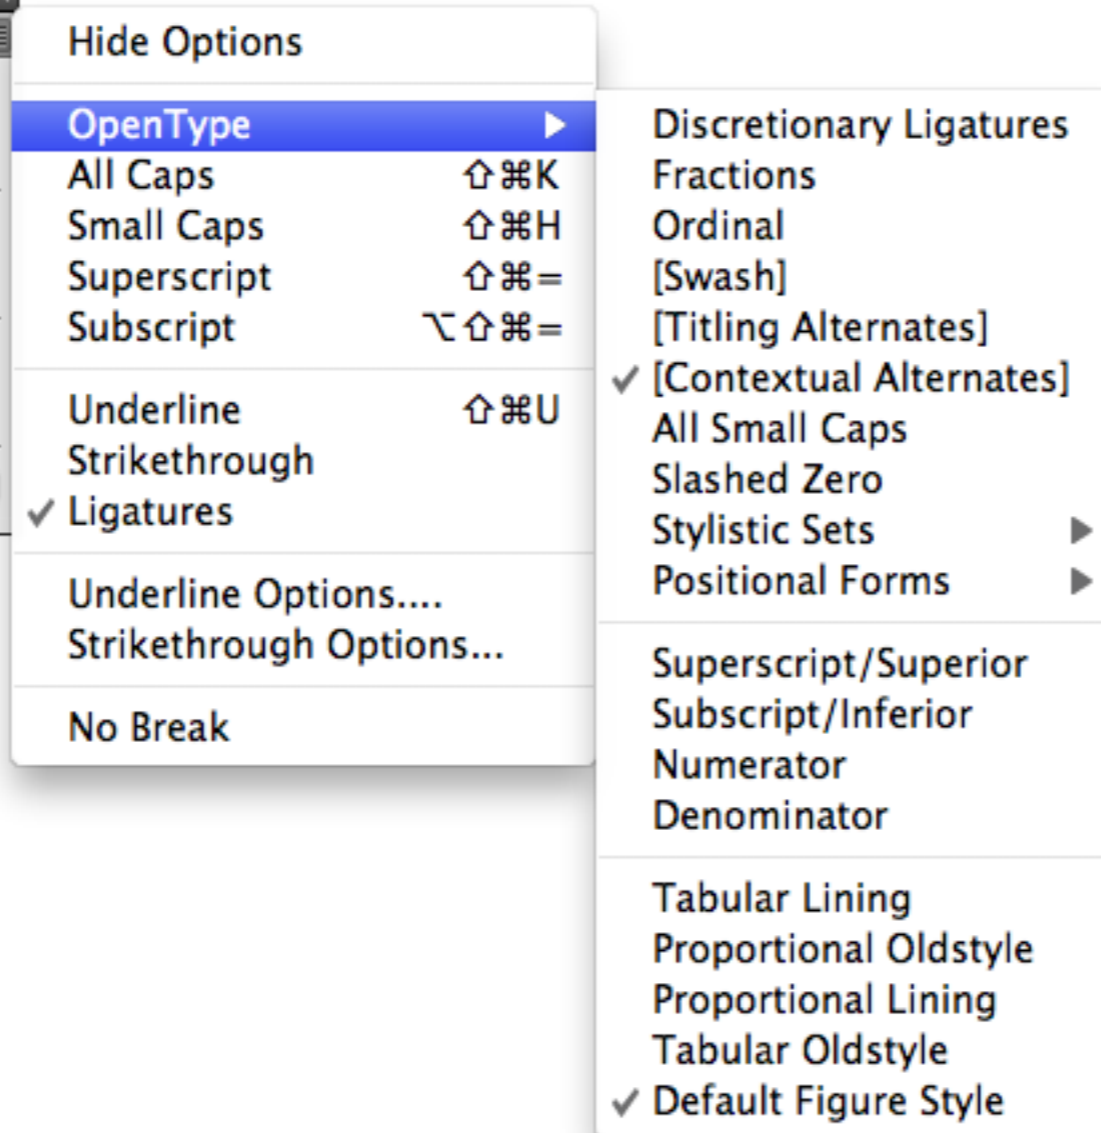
Hide Options

OpenType
All Caps ⇧⌘K
Small Caps ⇧⌘H
Superscript ⇧⌘=
Subscript ⌥⇧⌘=

Underline ⇧⌘U
Strikethrough
✓ Ligatures

Underline Options....
Strikethrough Options...

No Break

Discretionary Ligatures
Fractions
Ordinal
[Swash]
[Titling Alternates]
✓ [Contextual Alternates]
All Small Caps
Slashed Zero
Stylistic Sets
Positional Forms

Superscript/Superior
Subscript/Inferior
Numerator
Denominator

Tabular Lining
Proportional Oldstyle
Proportional Lining
Tabular Oldstyle
✓ Default Figure Style